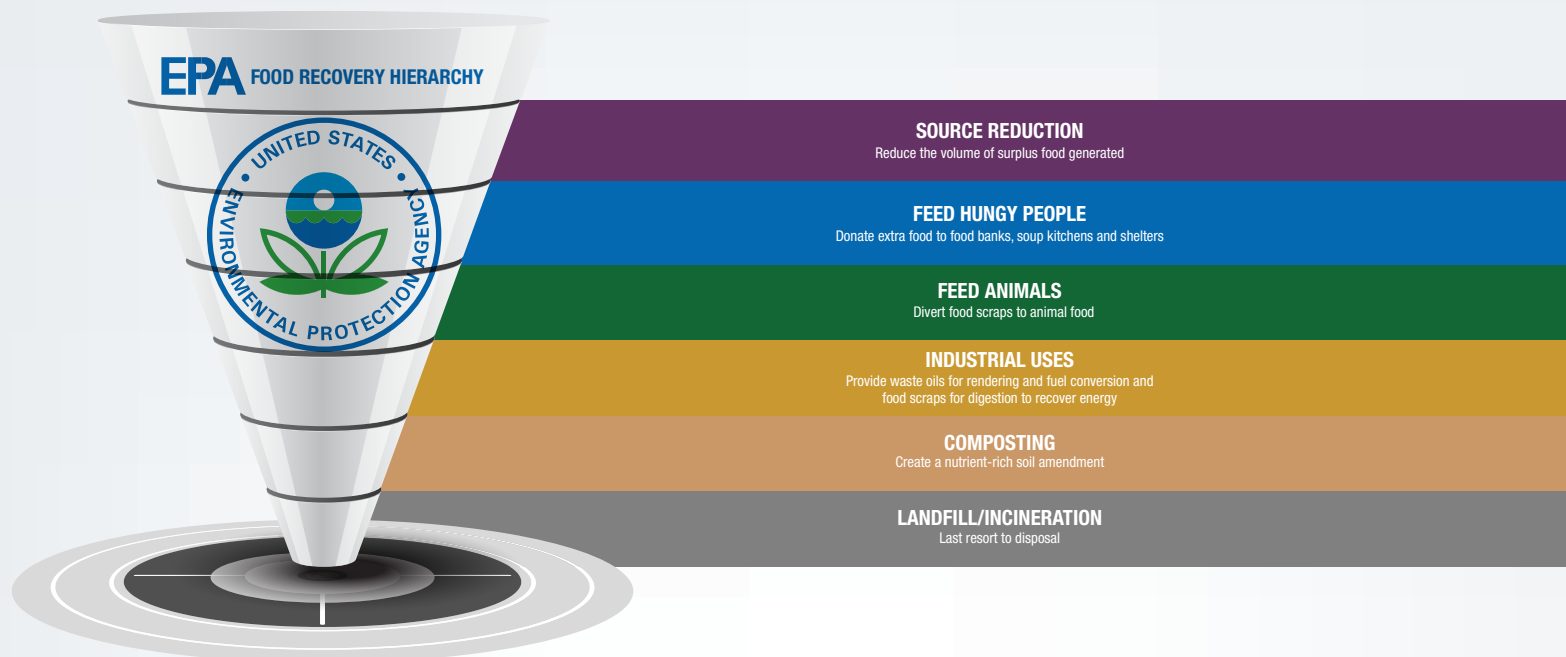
EPA FOOD RECOVERY HIERARCHY

UNITED STATES ENVIRONMENTAL PROTECTION AGENCY

SOURCE REDUCTION
Reduce the volume of surplus food generated

FEED HUNGY PEOPLE
Donate extra food to food banks, soup kitchens and shelters

FEED ANIMALS
Divert food scraps to animal food

INDUSTRIAL USES
Provide waste oils for rendering and fuel conversion and food scraps for digestion to recover energy

COMPOSTING
Create a nutrient-rich soil amendment

LANDFILL/INCINERATION
Last resort to disposal